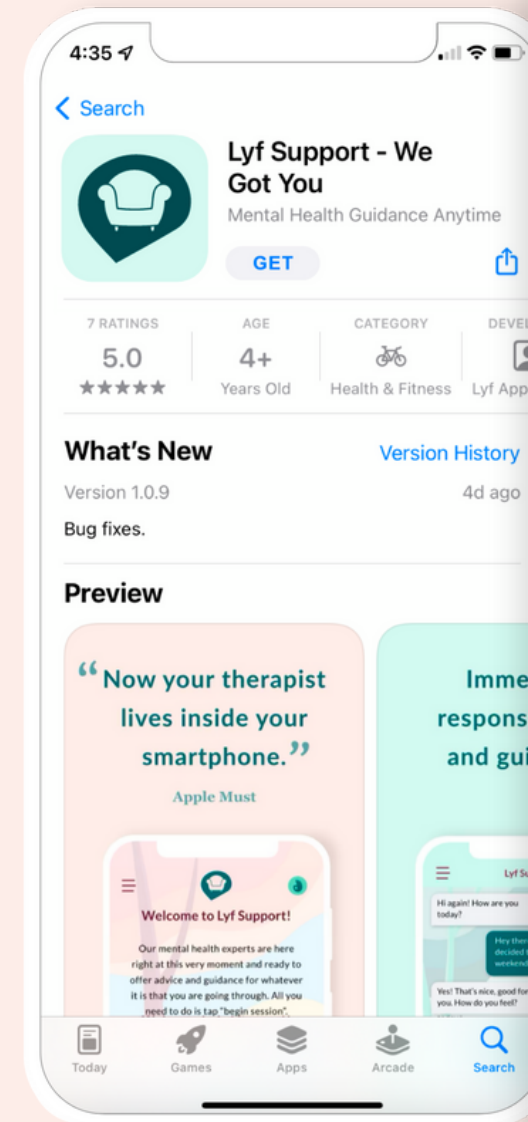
4:35

Search

Lyf Support - We Got You

Mental Health Guidance Anytime

GET

7 RATINGS
5.0
★★★★★

AGE
4+
Years Old

CATEGORY
Health & Fitness

DEVEL
Lyf App

What's New

Version History

Version 1.0.9

4d ago

Bug fixes.

Preview

"Now your therapist lives inside your smartphone."

Apple Must

Welcome to Lyf Support!

Our mental health experts are here right at this very moment and ready to offer advice and guidance for whatever it is that you are going through. All you need to do is tap "begin session".

Imme respons and gui

Lyf Su

Hi again! How are you today?

Hey ther decided weekend

Yes! That's nice, good for you. How do you feel?

Today

Games

Apps

Arcade

Search